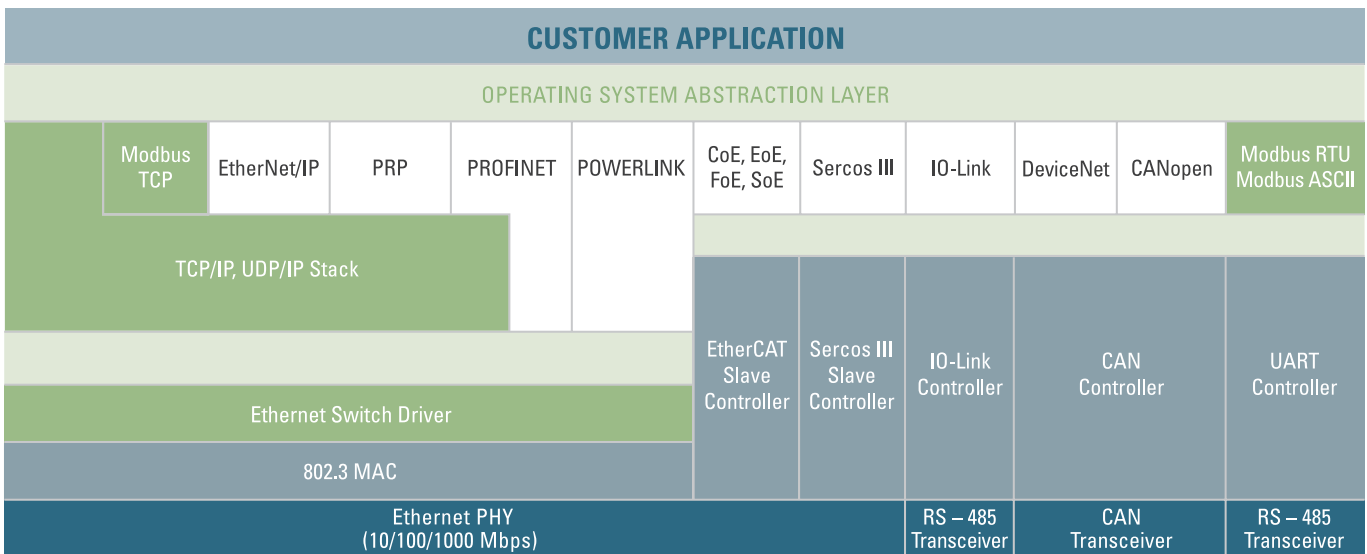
CUSTOMER APPLICATION

OPERATING SYSTEM ABSTRACTION LAYER

Modbus TCP

EtherNet/IP

PRP

PROFINET

POWERLINK

CoE, EoE, FoE, SoE

Sercos III

IO-Link

DeviceNet

CANopen

Modbus RTU Modbus ASCII

TCP/IP, UDP/IP Stack

EtherCAT Slave Controller

Sercos III Slave Controller

IO-Link Controller

CAN Controller

UART Controller

Ethernet Switch Driver

802.3 MAC

Ethernet PHY (10/100/1000 Mbps)

RS – 485 Transceiver

CAN Transceiver

RS – 485 Transceiver